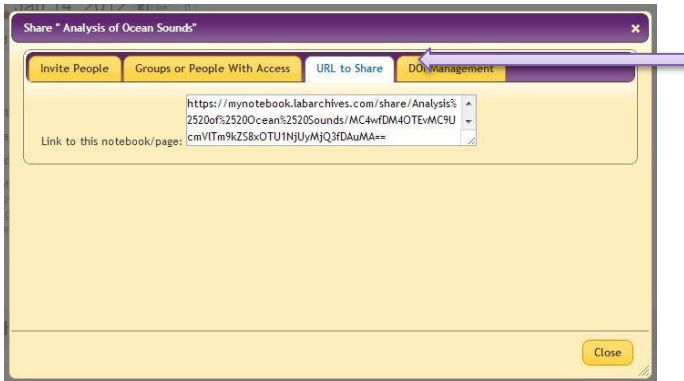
Share " Analysis of Ocean Sounds"

×

Invite People

Groups or People With Access

URL to Share

DOI Management

Link to this notebook/page:

https://mynotebook.labarchives.com/share/Analysis%2520of%2520Ocean%2520Sounds/MC4wfDM4OTEvMC9UcmVlTm9kZS8xOTU1NjUyMjQ3fDAuMA==

Close